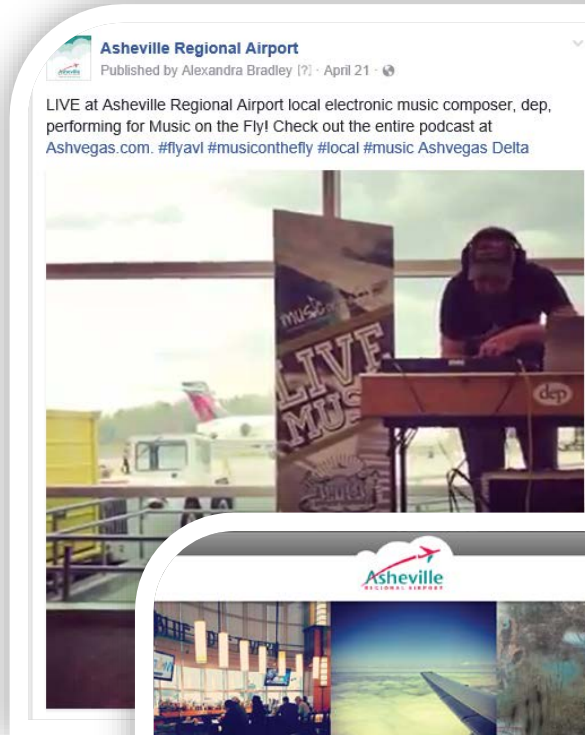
Asheville Regional Airport
Published by Alexandra Bradley [?] · April 21 ·

LIVE at Asheville Regional Airport local electronic music composer, dep, performing for Music on the Fly! Check out the entire podcast at Ashvegas.com. #flyavl #musiconthefly #local #music Ashvegas Delta

LIVE MUS

dep

Asheville
REGIONAL AIRPORT